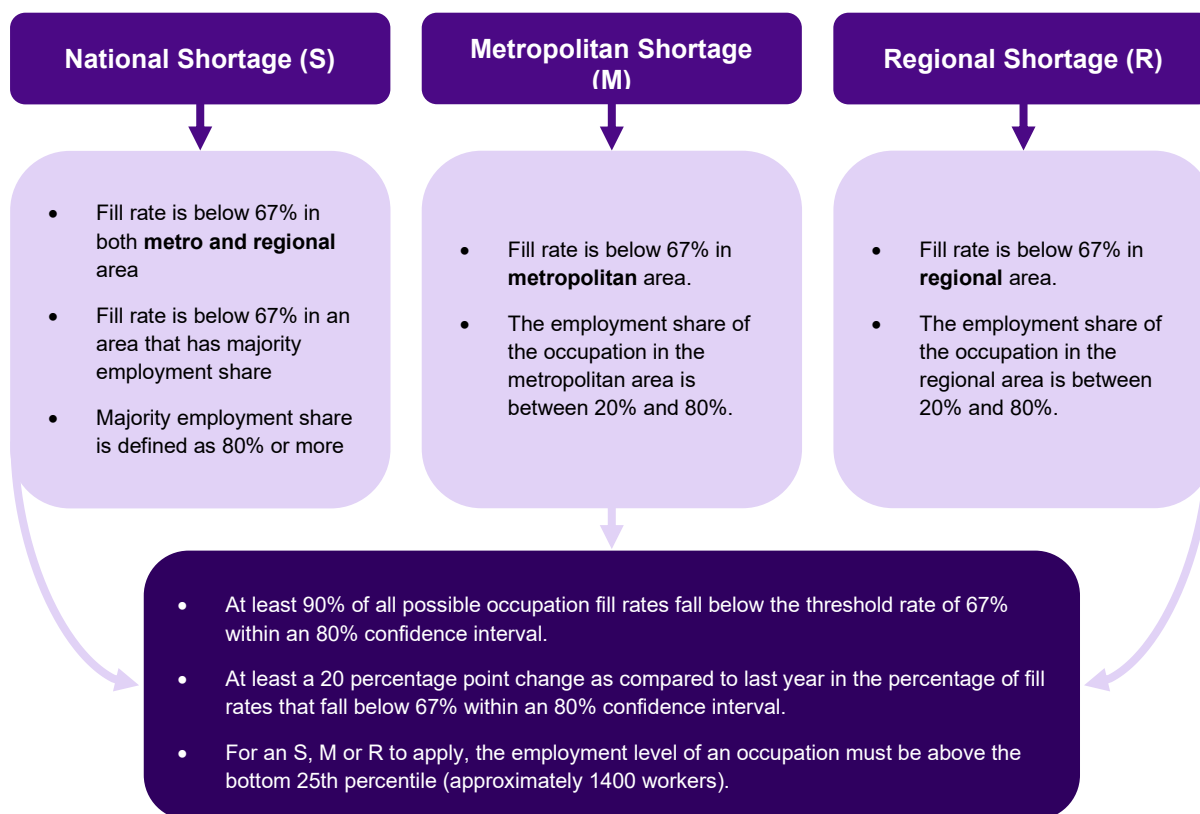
National Shortage (S)

Metropolitan Shortage (M)

Regional Shortage (R)

- Fill rate is below 67% in both **metro and regional** area
- Fill rate is below 67% in an area that has majority employment share
- Majority employment share is defined as 80% or more

- Fill rate is below 67% in **metropolitan** area.
- The employment share of the occupation in the metropolitan area is between 20% and 80%.

- Fill rate is below 67% in **regional** area.
- The employment share of the occupation in the regional area is between 20% and 80%.

- At least 90% of all possible occupation fill rates fall below the threshold rate of 67% within an 80% confidence interval.
- At least a 20 percentage point change as compared to last year in the percentage of fill rates that fall below 67% within an 80% confidence interval.
- For an S, M or R to apply, the employment level of an occupation must be above the bottom 25th percentile (approximately 1400 workers).